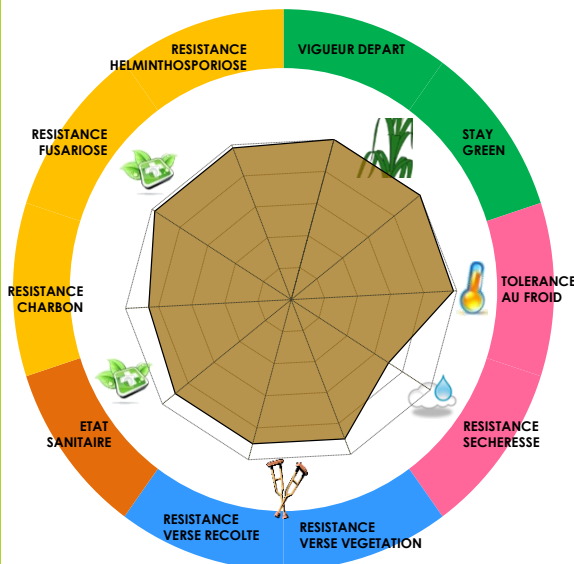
VIGUEUR DEPART

STAY GREEN

TOLERANCE AU FROID

RESISTANCE SECHERESSE

RESISTANCE VERSE VEGETATION

RESISTANCE VERSE RECOLTE

ETAT SANITAIRE

RESISTANCE CHARBON

RESISTANCE FUSARIOSE

RESISTANCE HELMINTHOSPORIOSE